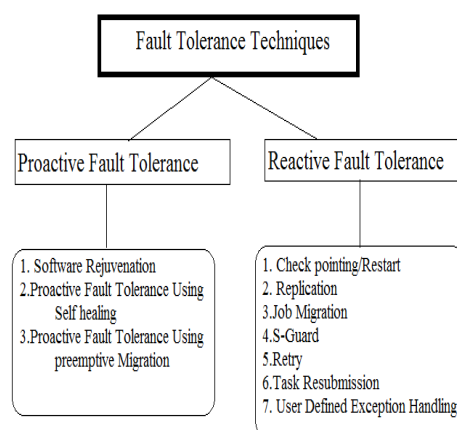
Fault Tolerance Techniques

Proactive Fault Tolerance

Reactive Fault Tolerance

1. Software Rejuvenation
2.Proactive Fault Tolerance Using Self healing
3.Proactive Fault Tolerance Using preemptive Migration

1. Check pointing/Restart
2. Replication
3.Job Migration
4.S-Guard
5.Retry
6.Task Resubmission
7. User Defined Exception Handling